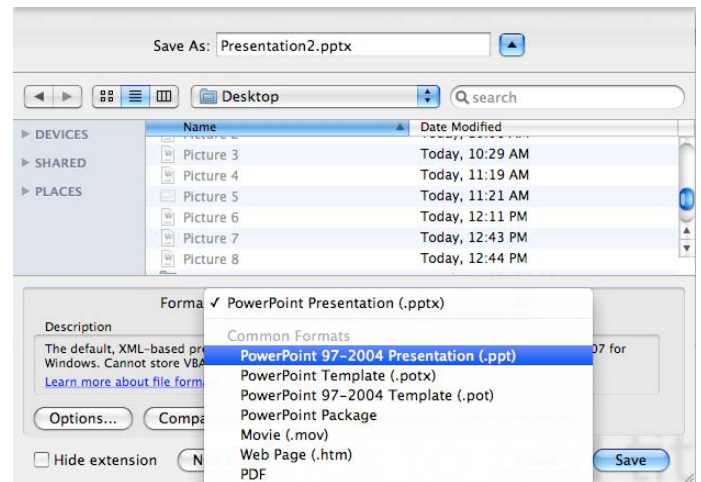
Save As: Presentation2.pptx

Desktop

search

DEVICES

SHARED

PLACES

| Name | Date Modified |
|---|---|
| Picture 3 | Today, 10:29 AM |
| Picture 4 | Today, 11:19 AM |
| Picture 5 | Today, 11:21 AM |
| Picture 6 | Today, 12:11 PM |
| Picture 7 | Today, 12:43 PM |
| Picture 8 | Today, 12:44 PM |

Forma

✓ PowerPoint Presentation (.pptx)

Common Formats

PowerPoint 97-2004 Presentation (.ppt)

PowerPoint Template (.potx)

PowerPoint 97-2004 Template (.pot)

PowerPoint Package

Movie (.mov)

Web Page (.htm)

PDF

Description

The default, XML-based pr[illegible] 07 for Windows. Cannot store VBA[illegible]

Learn more about file forma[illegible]

Options...

Compa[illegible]

Hide extension

N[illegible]

Save